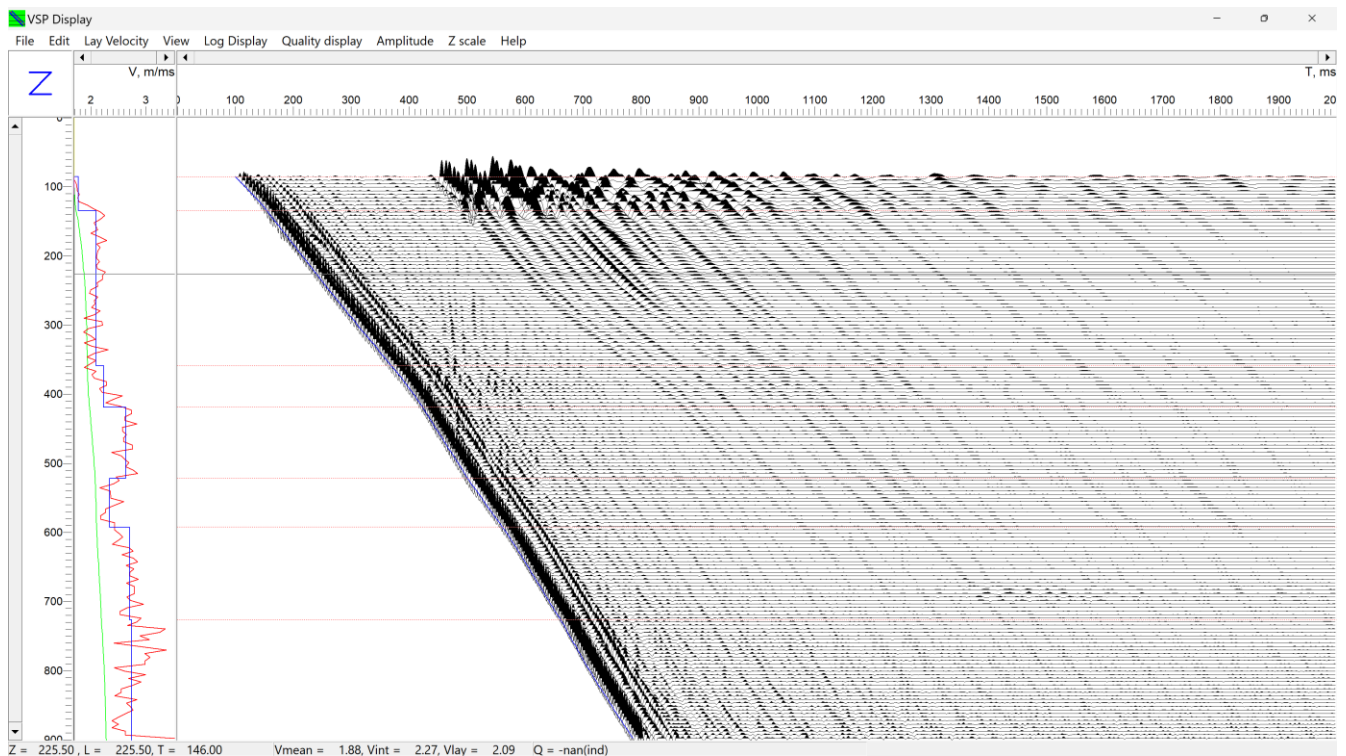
VSP Display

File Edit Lay Velocity View Log Display Quality display Amplitude Z scale Help

Z

V, m/ms

2 3

T, ms

0 100 200 300 400 500 600 700 800 900 1000 1100 1200 1300 1400 1500 1600 1700 1800 1900 20

0
100
200
300
400
500
600
700
800
900

Z = 225.50 , L = 225.50, T = 146.00 Vmean = 1.88, Vint = 2.27, Vlay = 2.09 Q = -nan(ind)